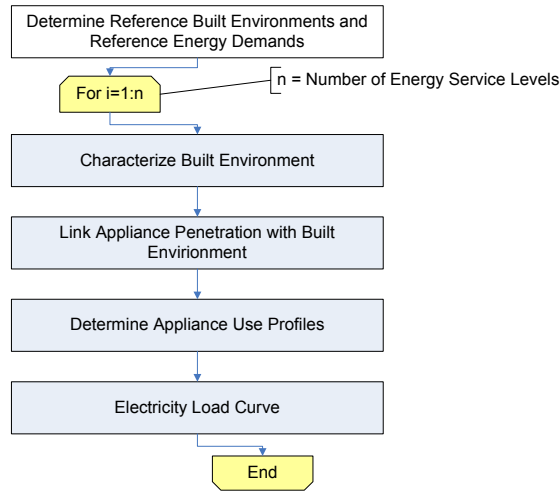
Determine Reference Built Environments and Reference Energy Demands

For i=1:n

n = Number of Energy Service Levels

Characterize Built Environment

Link Appliance Penetration with Built Envirionment

Determine Appliance Use Profiles

Electricity Load Curve

End